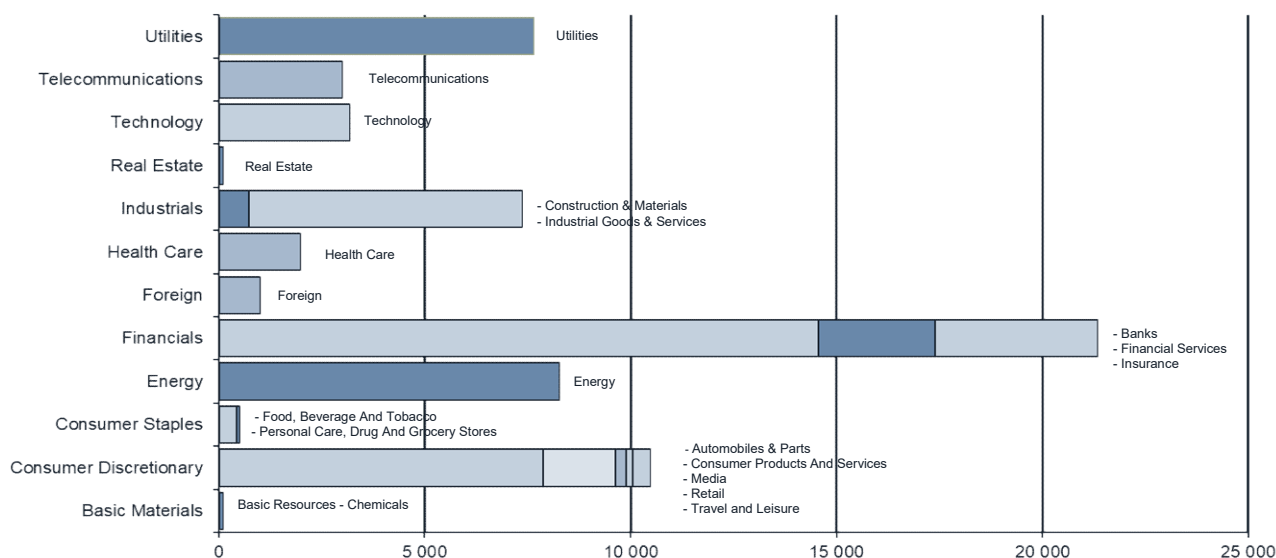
Utilities
Telecommunications
Technology
Real Estate
Industrials
Health Care
Foreign
Financials
Energy
Consumer Staples
Consumer Discretionary
Basic Materials

Utilities
Telecommunications
Technology
Real Estate
- Construction & Materials
- Industrial Goods & Services
Health Care
Foreign
- Banks
- Financial Services
- Insurance
Energy
- Food, Beverage And Tobacco
- Personal Care, Drug And Grocery Stores
- Automobiles & Parts
- Consumer Products And Services
- Media
- Retail
- Travel and Leisure
Basic Resources - Chemicals

0
5 000
10 000
15 000
20 000
25 000